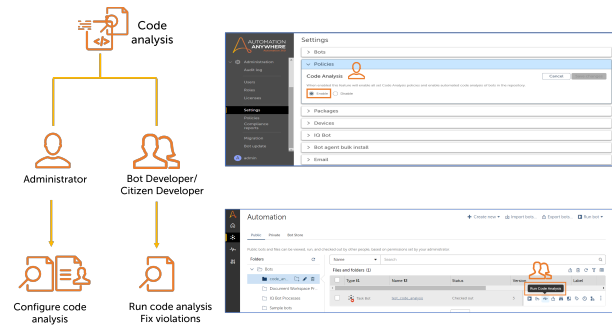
Code analysis

Administrator

Bot Developer/ Citizen Developer

Configure code analysis

Run code analysis Fix violations

AUTOMATION ANYWHERE

Settings

> Bots

Policies

Code Analysis

Cancel

Enable

Disable

> Packages

> Devices

> IQ Bot

> Bot agent bulk install

> Email

Administration

Audit log

Users

Roles

Licenses

Settings

Policies

Compliance reports

Migration

Bot update

admin

Automation

Create new

Import bots

Export bots

Run bot

Public

Private

Bot Store

Folders

Bots

Document Workspace Pr

IQ Bot Processes

Sample bots

Name

Search

Files and folders (1)

Type

Name

Status

Version

Label

Run Code Analysis

Checked out